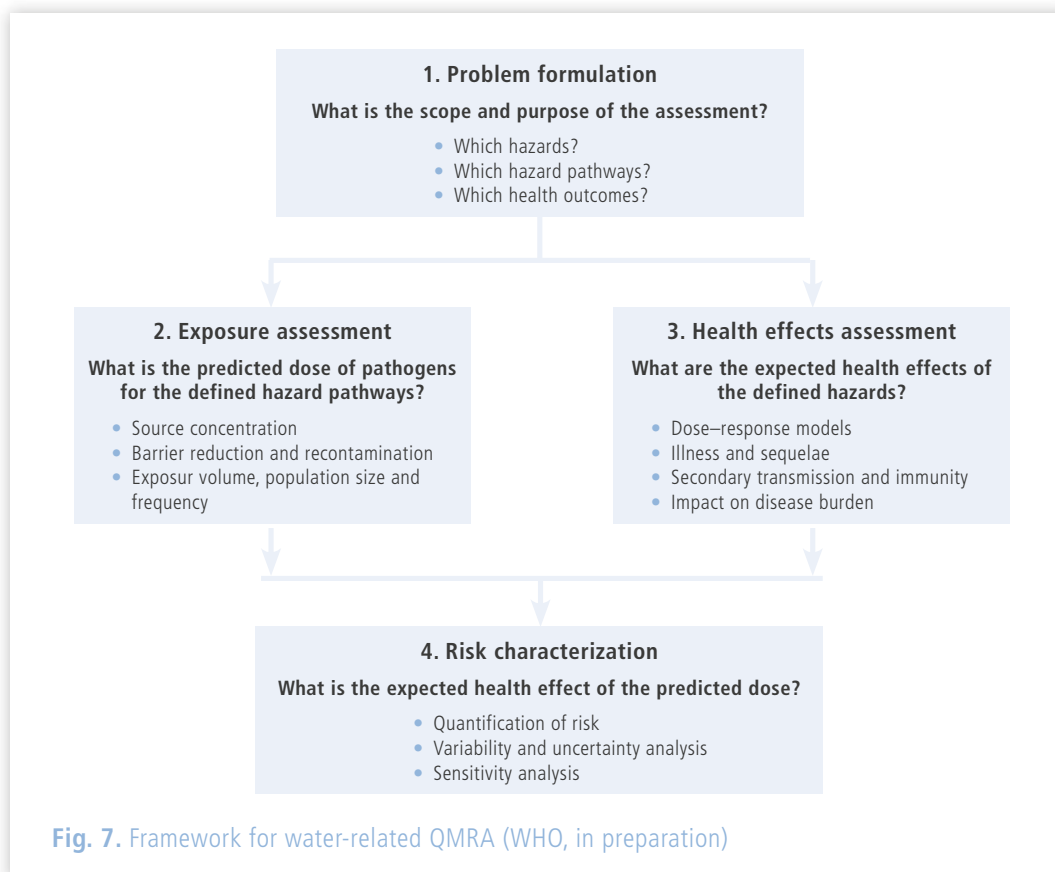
1. Problem formulation

What is the scope and purpose of the assessment?

- Which hazards?
- Which hazard pathways?
- Which health outcomes?

2. Exposure assessment

What is the predicted dose of pathogens for the defined hazard pathways?

- Source concentration
- Barrier reduction and recontamination
- Exposur volume, population size and frequency

3. Health effects assessment

What are the expected health effects of the defined hazards?

- Dose–response models
- Illness and sequelae
- Secondary transmission and immunity
- Impact on disease burden

4. Risk characterization

What is the expected health effect of the predicted dose?

- Quantification of risk
- Variability and uncertainty analysis
- Sensitivity analysis

Fig. 7. Framework for water-related QMRA (WHO, in preparation)